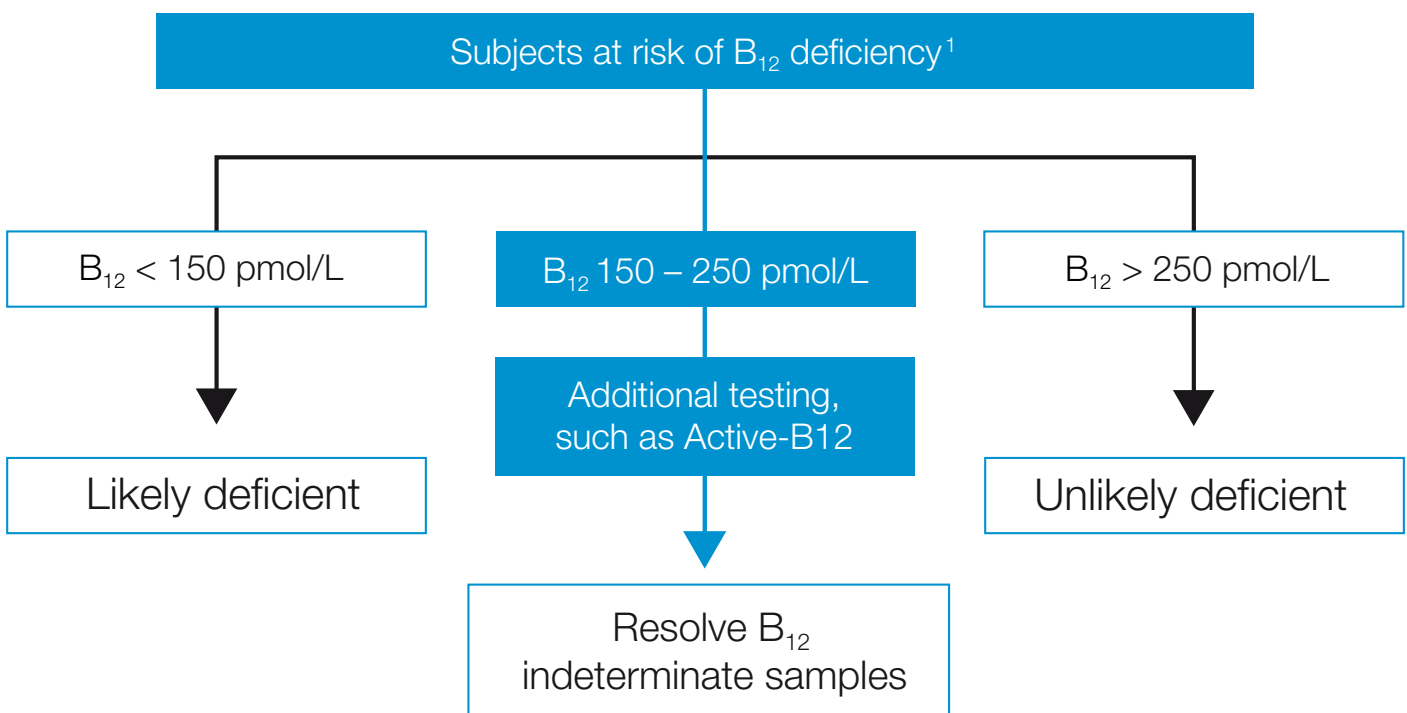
Subjects at risk of $B_{12}$ deficiency$^1$

$B_{12}$ < 150 pmol/L

$B_{12}$ 150 – 250 pmol/L

$B_{12}$ > 250 pmol/L

Additional testing, such as Active-B12

Likely deficient

Unlikely deficient

Resolve $B_{12}$ indeterminate samples